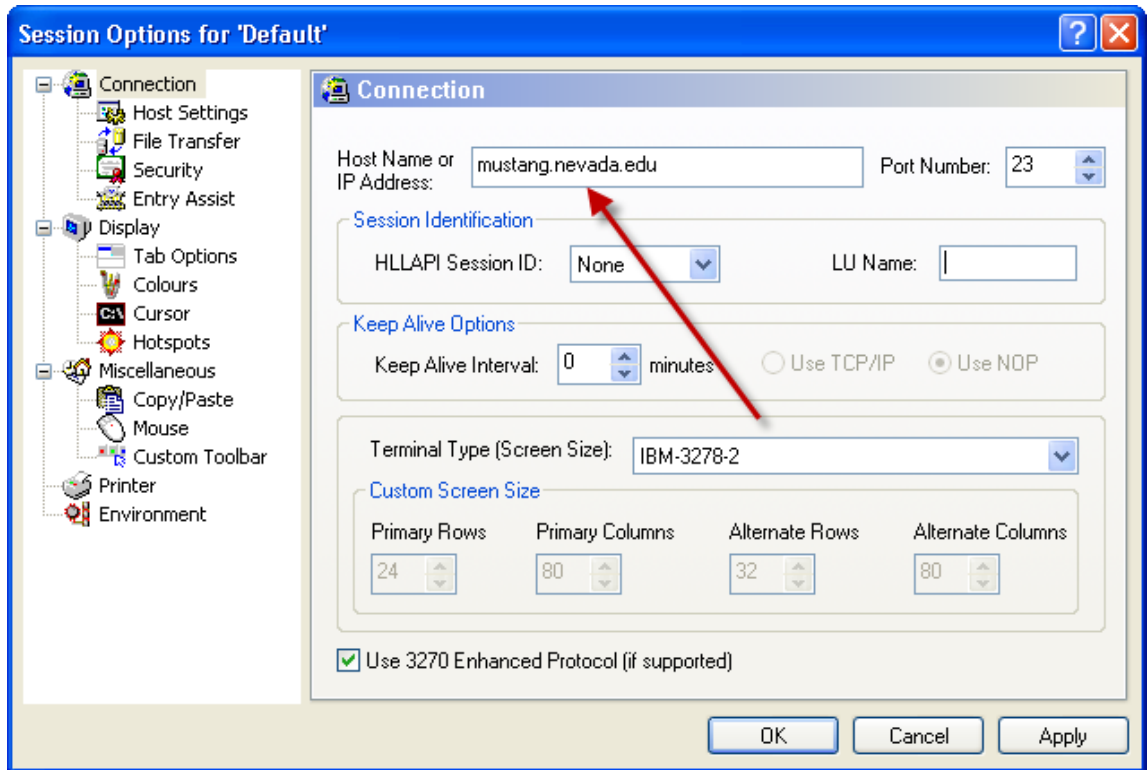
Session Options for 'Default'

?

Connection
Host Settings
File Transfer
Security
Entry Assist
Display
Tab Options
Colours
C:\ Cursor
Hotspots
Miscellaneous
Copy/Paste
Mouse
Custom Toolbar
Printer
Environment

Connection

Host Name or IP Address: mustang.nevada.edu

Port Number: 23

Session Identification

HLLAPI Session ID: None

LU Name:

Keep Alive Options

Keep Alive Interval: 0 minutes

Use TCP/IP

Use NOP

Terminal Type (Screen Size): IBM-3278-2

Custom Screen Size

| Primary Rows | Primary Columns | Alternate Rows | Alternate Columns |
|---|---|---|---|
| 24 | 80 | 32 | 80 |

Use 3270 Enhanced Protocol (if supported)

OK

Cancel

Apply